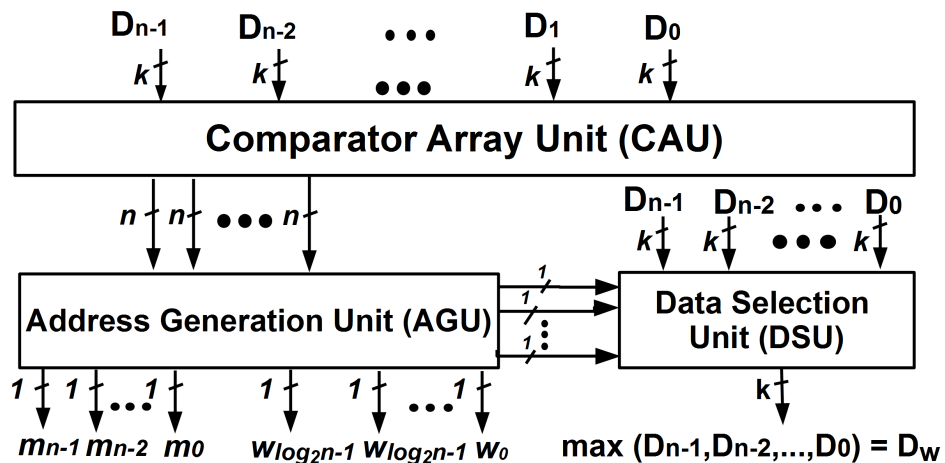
$D_{n-1}$ $D_{n-2}$ ... $D_1$ $D_0$

$k$ $k$ ●●● $k$ $k$

Comparator Array Unit (CAU)

$n$ $n$ ●●● $n$

$D_{n-1}$ $D_{n-2}$ ... $D_0$

$k$ $k$ ●●● $k$

Address Generation Unit (AGU)

1 1 1

Data Selection Unit (DSU)

$k$

1 1 ... 1 1 1 ... 1

$m_{n-1}$ $m_{n-2}$ $m_0$ $w_{log_2 n-1}$ $w_{log_2 n-1}$ $w_0$

max ($D_{n-1}$,$D_{n-2}$,...,$D_0$) = $D_W$